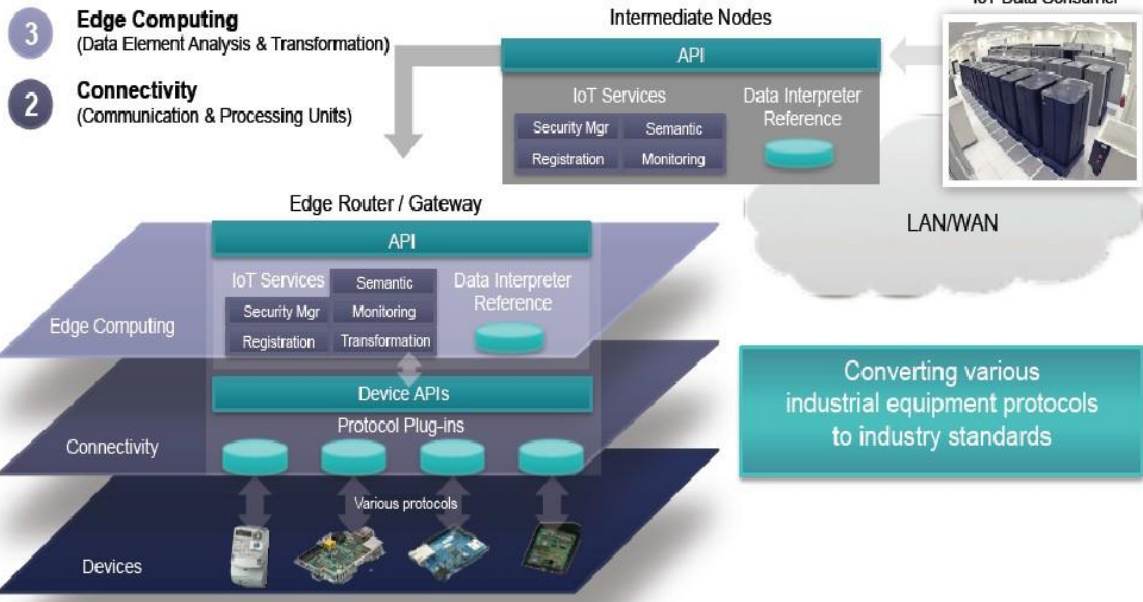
3 Edge Computing
(Data Element Analysis & Transformation)

2 Connectivity
(Communication & Processing Units)

Intermediate Nodes

API

IoT Services

Security Mgr

Semantic

Registration

Monitoring

Data Interpreter Reference

IoT Data Consumer

LAN/WAN

Edge Router / Gateway

API

IoT Services

Semantic

Security Mgr

Monitoring

Registration

Transformation

Data Interpreter Reference

Edge Computing

Device APIs

Protocol Plug-ins

Connectivity

Various protocols

Devices

Converting various industrial equipment protocols to industry standards